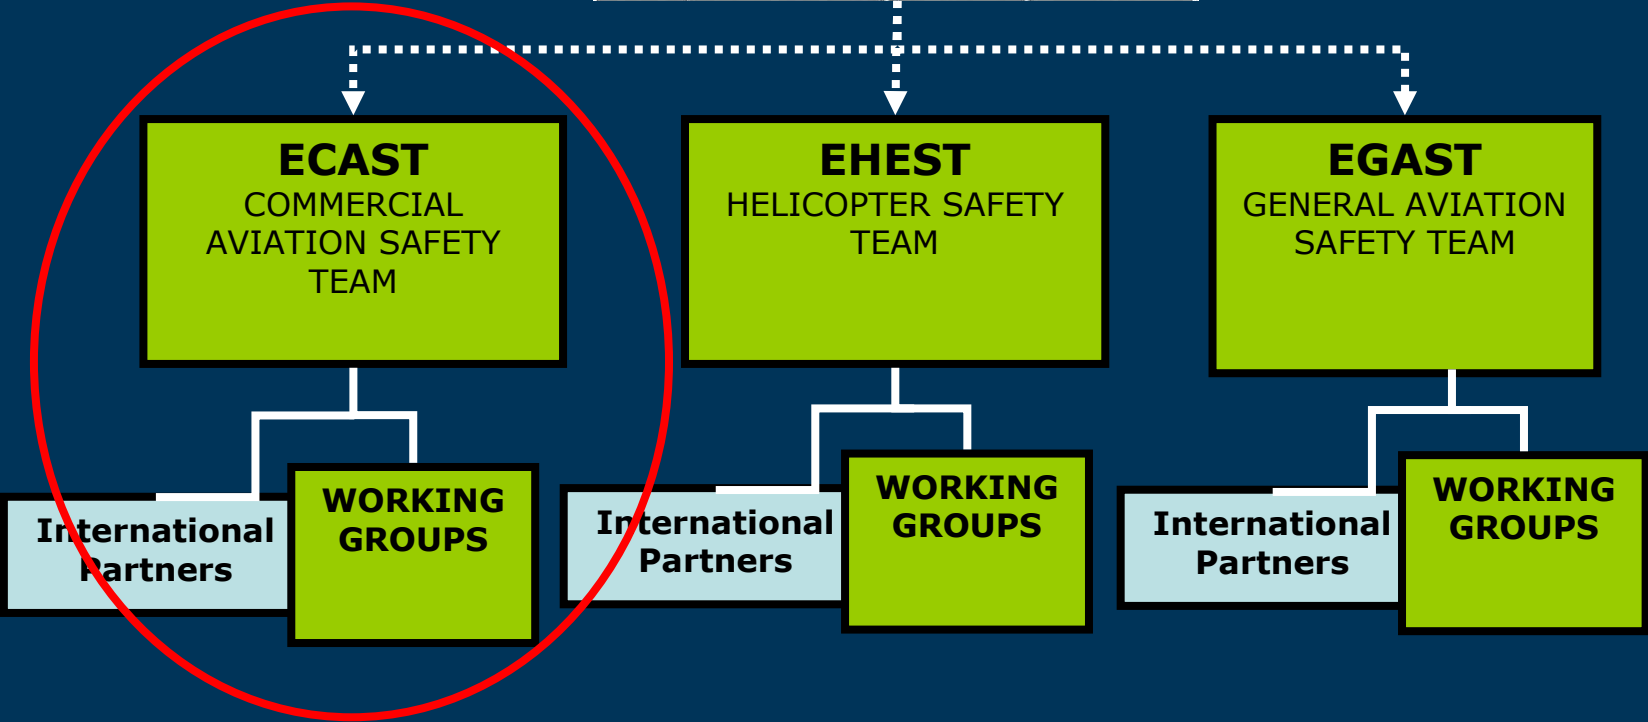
ECAST
COMMERCIAL AVIATION SAFETY TEAM

International Partners

WORKING GROUPS

EHEST
HELICOPTER SAFETY TEAM

International Partners

WORKING GROUPS

EGAST
GENERAL AVIATION SAFETY TEAM

International Partners

WORKING GROUPS